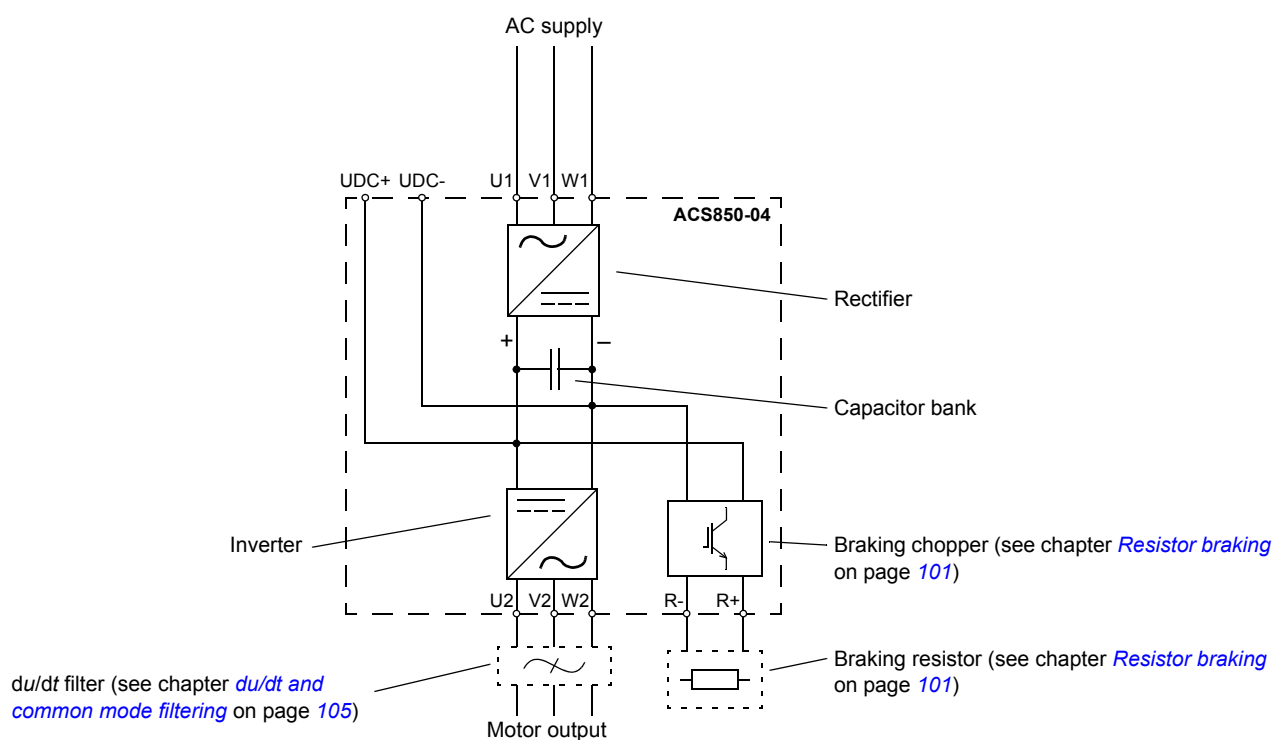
AC supply

UDC+ UDC- U1 V1 W1

ACS850-04

Rectifier

+ –

Capacitor bank

Inverter

Braking chopper (see chapter *Resistor braking* on page *101*)

U2 V2 W2 R- R+

d*u*/d*t* filter (see chapter *du/dt and common mode filtering* on page *105*)

Braking resistor (see chapter *Resistor braking* on page *101*)

Motor output